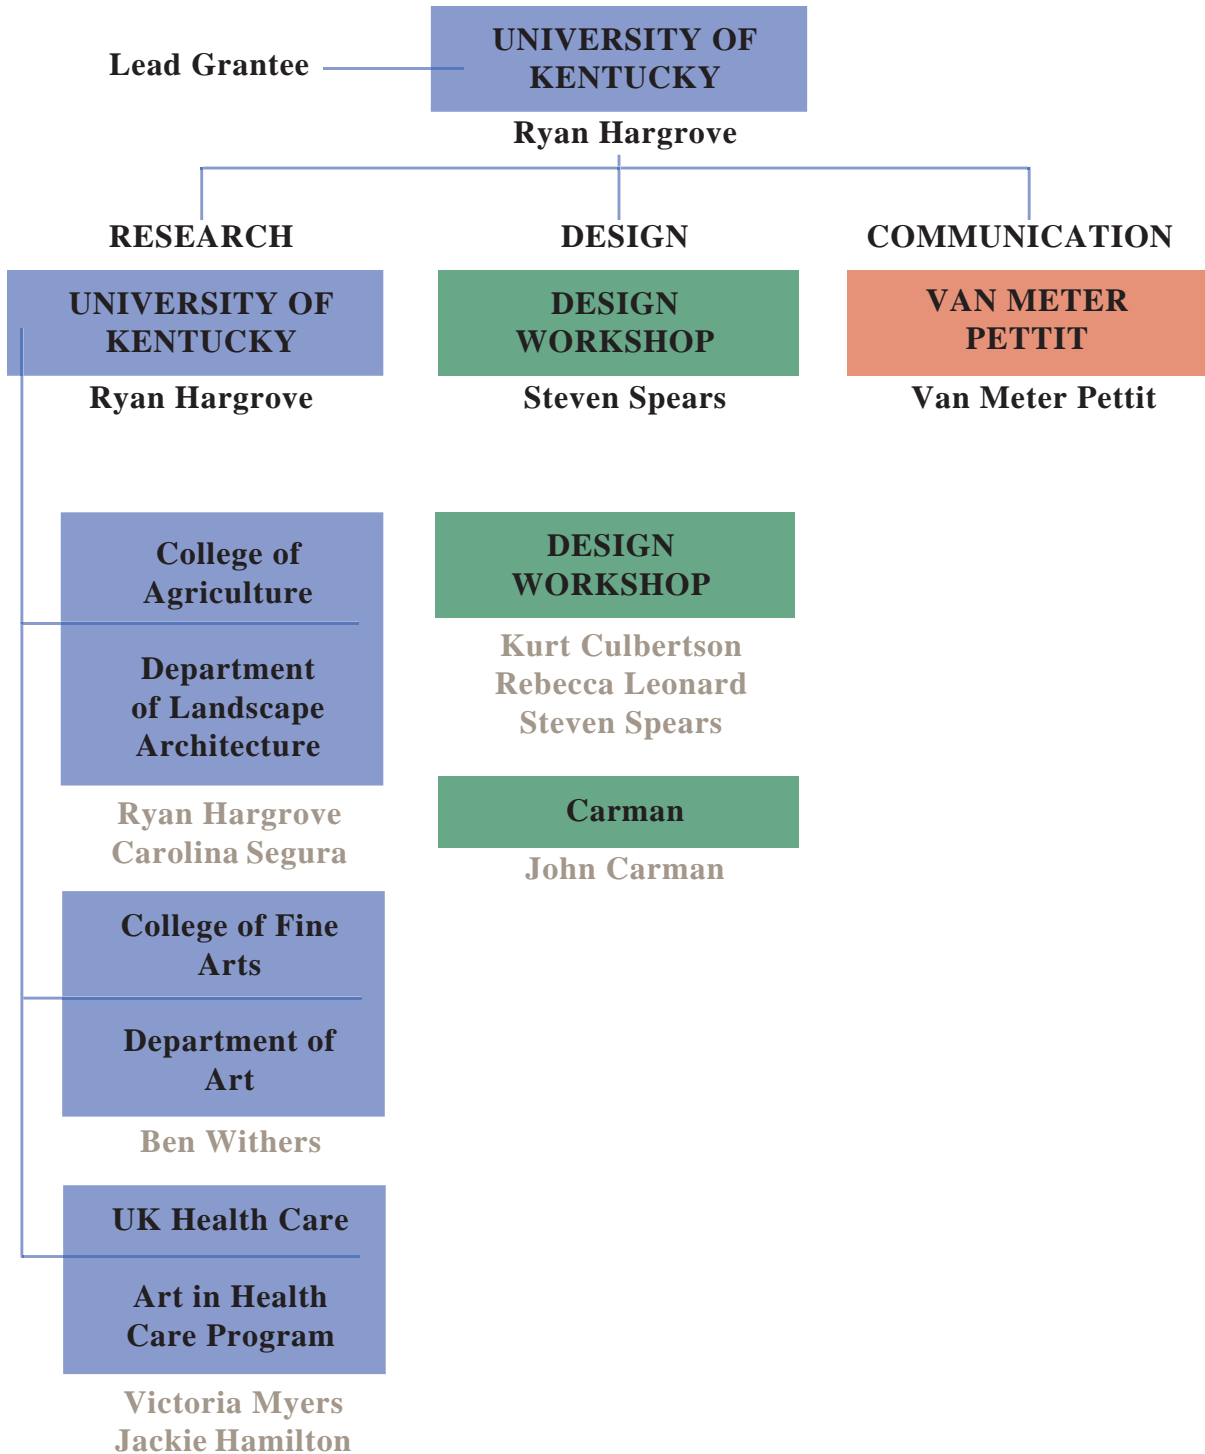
Lead Grantee

UNIVERSITY OF KENTUCKY
Ryan Hargrove

RESEARCH

UNIVERSITY OF KENTUCKY
Ryan Hargrove

College of Agriculture
Department of Landscape Architecture
Ryan Hargrove
Carolina Segura

College of Fine Arts
Department of Art
Ben Withers

UK Health Care
Art in Health Care Program
Victoria Myers
Jackie Hamilton

DESIGN

DESIGN WORKSHOP
Steven Spears

DESIGN WORKSHOP
Kurt Culbertson
Rebecca Leonard
Steven Spears

Carman
John Carman

COMMUNICATION

VAN METER PETTIT
Van Meter Pettit